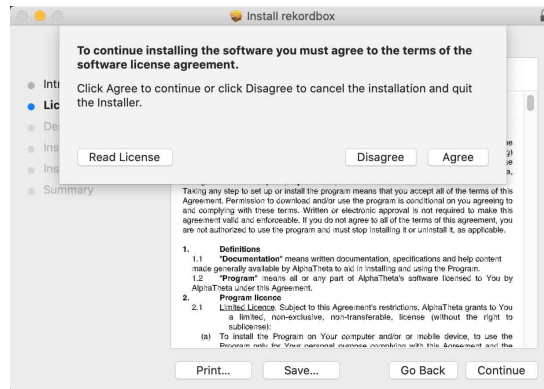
Install rekordbox

To continue installing the software you must agree to the terms of the software license agreement.

Click Agree to continue or click Disagree to cancel the installation and quit the Installer.

Read License

Disagree

Agree

Intr
Lic
De
Ins
Ins
Summary

Taking any step to set up or install the program means that you accept all of the terms of this Agreement. Permission to download and/or use the program is conditional on you agreeing to and complying with these terms. Written or electronic approval is not required to make this agreement valid and enforceable. If you do not agree to all of the terms of this agreement, you are not authorized to use the program and must stop installing it or uninstall it, as applicable.

1. Definitions
1.1 "Documentation" means written documentation, specifications and help content made generally available by AlphaTheta to aid in installing and using the Program.
1.2 "Program" means all or any part of AlphaTheta's software licensed to You by AlphaTheta under this Agreement.
2. Program licence
2.1 Limited Licence. Subject to this Agreement's restrictions, AlphaTheta grants to You a limited, non-exclusive, non-transferable, license (without the right to sublicense):
(a) To install the Program on Your computer and/or or mobile device, to use the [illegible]

Print...
Save...
Go Back
Continue